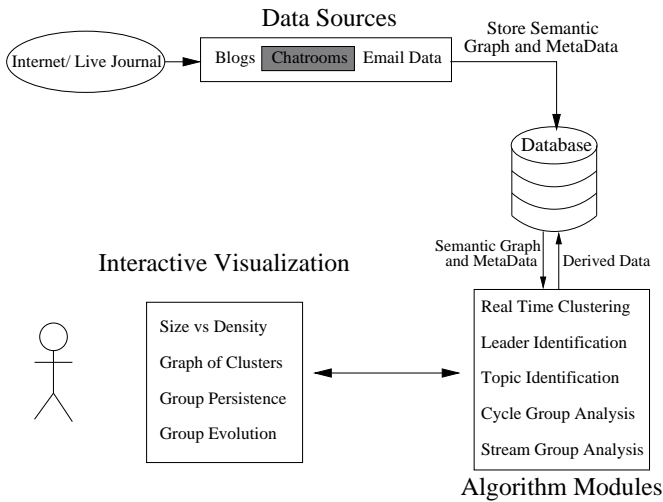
Data Sources

Internet/ Live Journal

Blogs

Chatrooms

Email Data

Store Semantic Graph and MetaData

Database

Semantic Graph and MetaData

Derived Data

Interactive Visualization

Size vs Density

Graph of Clusters

Group Persistence

Group Evolution

Real Time Clustering

Leader Identification

Topic Identification

Cycle Group Analysis

Stream Group Analysis

Algorithm Modules